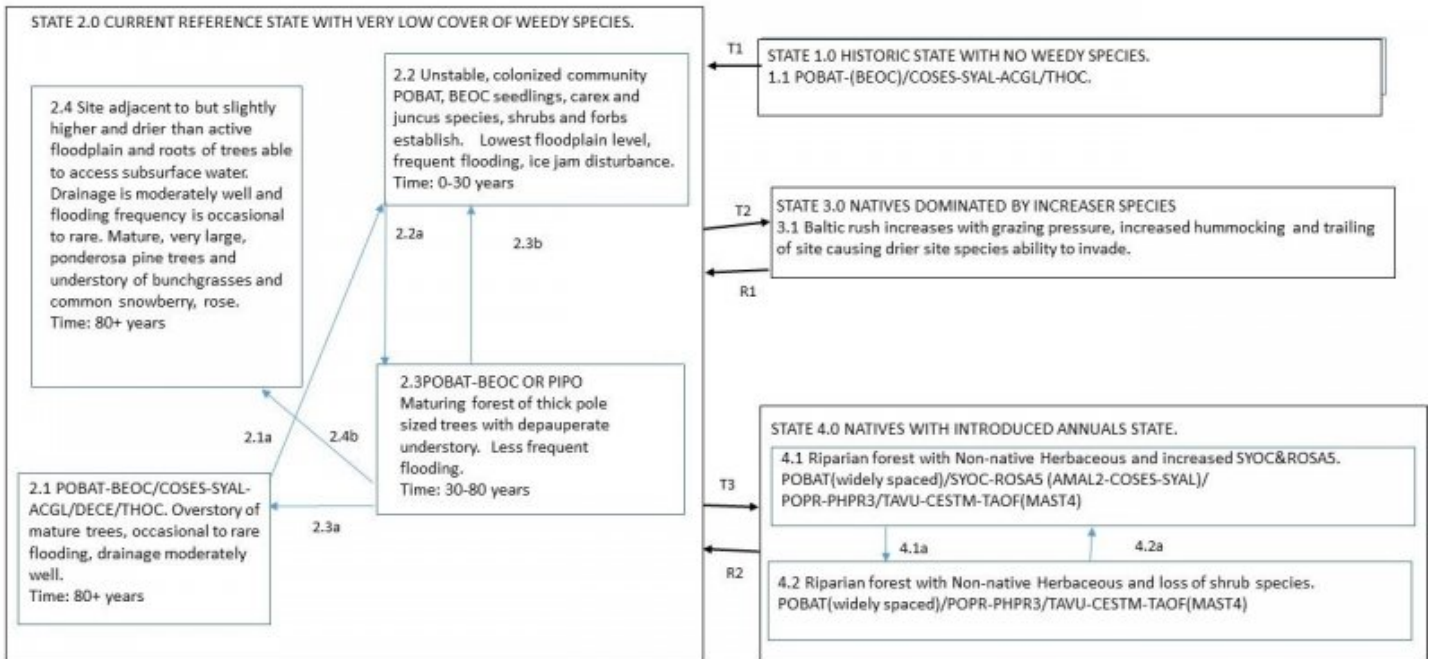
STATE 2.0 CURRENT REFERENCE STATE WITH VERY LOW COVER OF WEEDY SPECIES.

2.4 Site adjacent to but slightly higher and drier than active floodplain and roots of trees able to access subsurface water. Drainage is moderately well and flooding frequency is occasional to rare. Mature, very large, ponderosa pine trees and understory of bunchgrasses and common snowberry, rose.
Time: 80+ years

2.2 Unstable, colonized community POBAT, BEOC seedlings, carex and juncus species, shrubs and forbs establish. Lowest floodplain level, frequent flooding, ice jam disturbance.
Time: 0-30 years

2.2a

2.3b

2.3POBAT-BEOC OR PIPO
Maturing forest of thick pole sized trees with depauperate understory. Less frequent flooding.
Time: 30-80 years

2.1a

2.4b

2.1 POBAT-BEOC/COSES-SYAL-ACGL/DECE/THOC. Overstory of mature trees, occasional to rare flooding, drainage moderately well.
Time: 80+ years

2.3a

T1

STATE 1.0 HISTORIC STATE WITH NO WEEDY SPECIES.
1.1 POBAT-(BEOC)/COSES-SYAL-ACGL/THOC.

T2

STATE 3.0 NATIVES DOMINATED BY INCREASER SPECIES
3.1 Baltic rush increases with grazing pressure, increased hummocking and trailing of site causing drier site species ability to invade.

R1

STATE 4.0 NATIVES WITH INTRODUCED ANNUALS STATE.

T3

4.1 Riparian forest with Non-native Herbaceous and increased SYOC&ROSA5. POBAT(widely spaced)/SYOC-ROSA5 (AMAL2-COSES-SYAL)/ POPR-PHPR3/TAVU-CESTM-TAOF(MAST4)

4.1a

4.2a

R2

4.2 Riparian forest with Non-native Herbaceous and loss of shrub species. POBAT(widely spaced)/POPR-PHPR3/TAVU-CESTM-TAOF(MAST4)